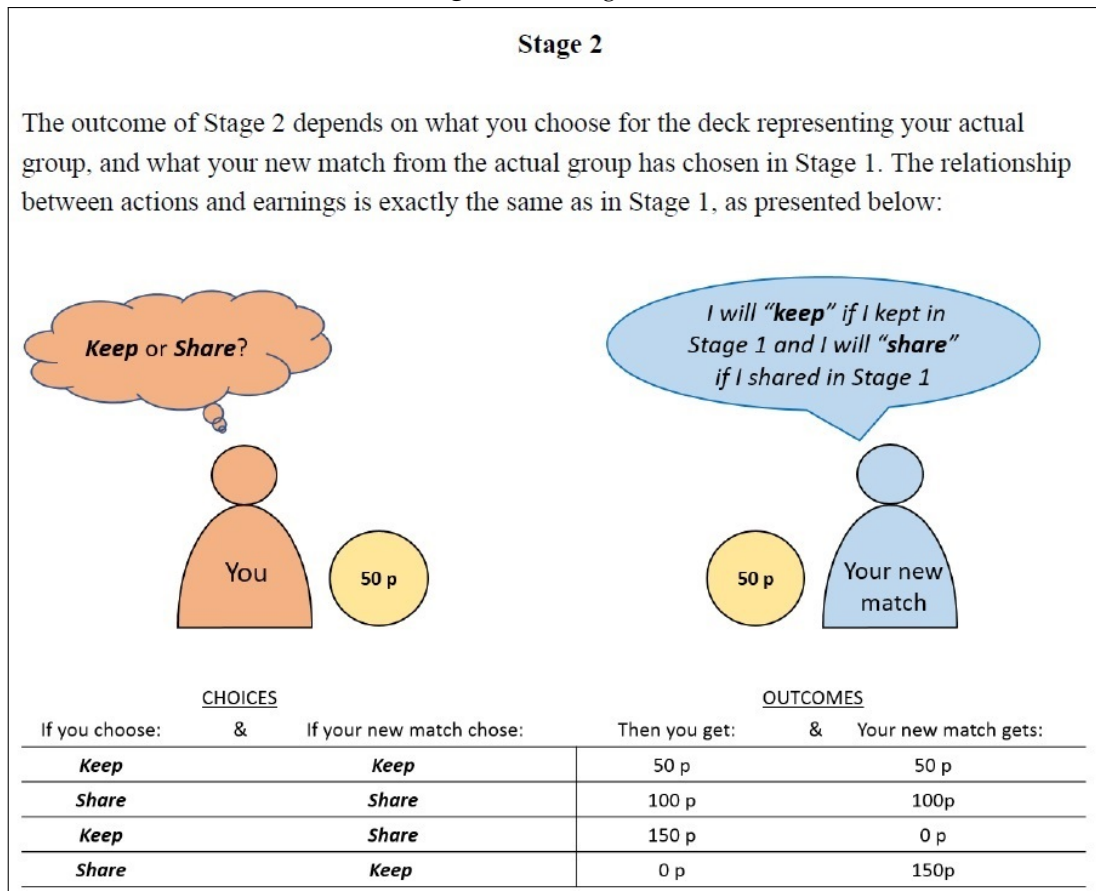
**Stage 2**

The outcome of Stage 2 depends on what you choose for the deck representing your actual group, and what your new match from the actual group has chosen in Stage 1. The relationship between actions and earnings is exactly the same as in Stage 1, as presented below:

***Keep*** or ***Share***?

*I will "**keep**" if I kept in Stage 1 and I will "**share**" if I shared in Stage 1*

You

50 p

50 p

Your new match

CHOICES

OUTCOMES

| If you choose: | & | If your new match chose: | Then you get: | & | Your new match gets: |
|---|---|---|---|---|---|
| ***Keep*** | | ***Keep*** | 50 p | | 50 p |
| ***Share*** | | ***Share*** | 100 p | | 100p |
| ***Keep*** | | ***Share*** | 150 p | | 0 p |
| ***Share*** | | ***Keep*** | 0 p | | 150p |